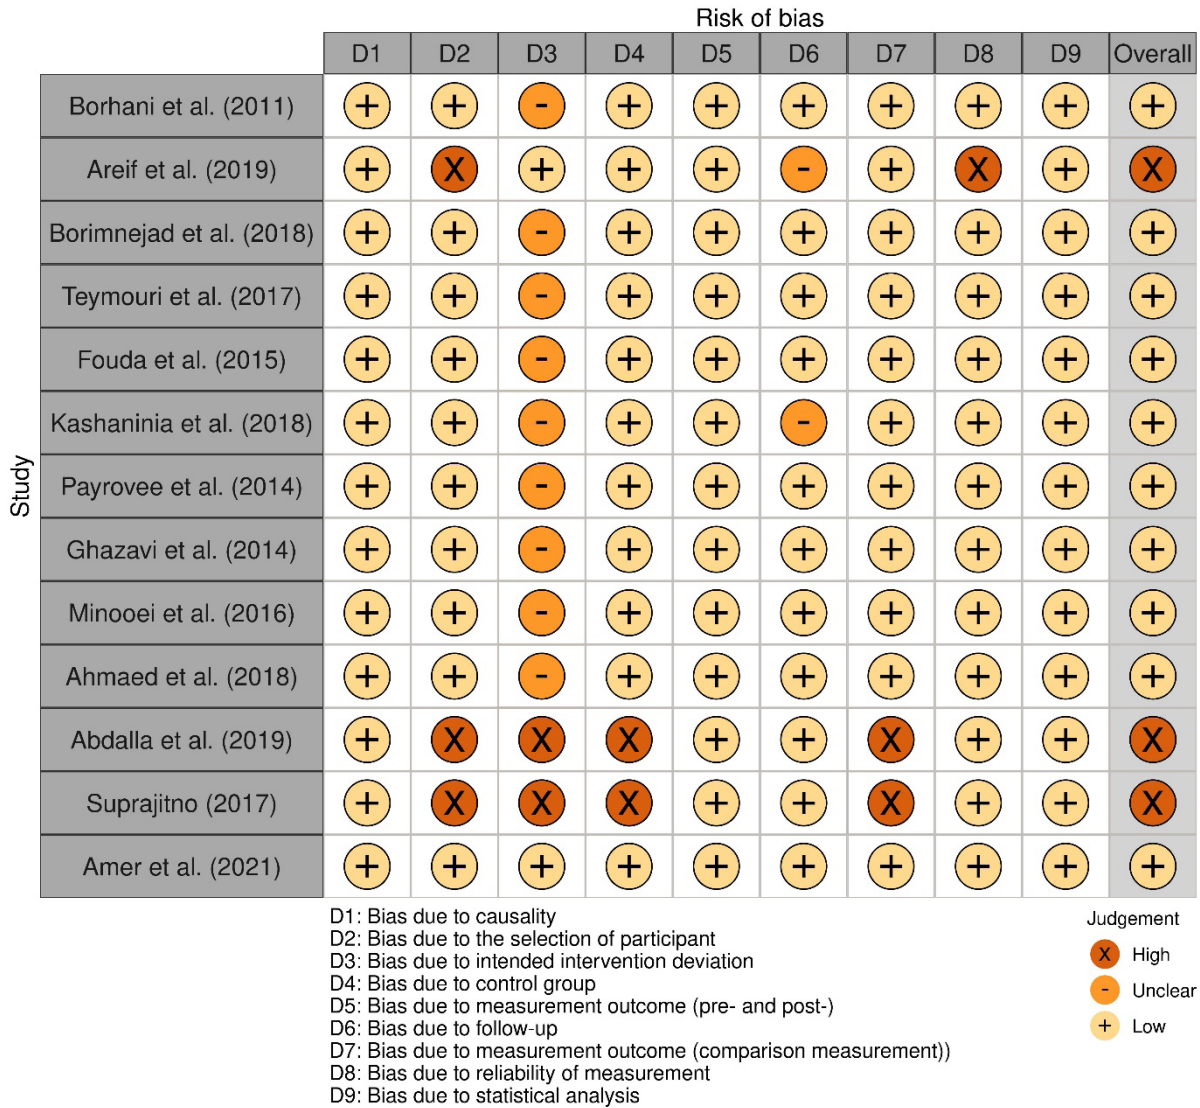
Risk of bias

Study

| | D1 | D2 | D3 | D4 | D5 | D6 | D7 | D8 | D9 | Overall |
|---|---|---|---|---|---|---|---|---|---|---|
| Borhani et al. (2011) | + | + | - | + | + | + | + | + | + | + |
| Areif et al. (2019) | + | X | + | + | + | - | + | X | + | X |
| Borimnejad et al. (2018) | + | + | - | + | + | + | + | + | + | + |
| Teymouri et al. (2017) | + | + | - | + | + | + | + | + | + | + |
| Fouda et al. (2015) | + | + | - | + | + | + | + | + | + | + |
| Kashaninia et al. (2018) | + | + | - | + | + | - | + | + | + | + |
| Payrovee et al. (2014) | + | + | - | + | + | + | + | + | + | + |
| Ghazavi et al. (2014) | + | + | - | + | + | + | + | + | + | + |
| Minooei et al. (2016) | + | + | - | + | + | + | + | + | + | + |
| Ahmaed et al. (2018) | + | + | - | + | + | + | + | + | + | + |
| Abdalla et al. (2019) | + | X | X | X | + | + | X | + | + | X |
| Suprajitno (2017) | + | X | X | X | + | + | X | + | + | X |
| Amer et al. (2021) | + | + | + | + | + | + | + | + | + | + |

D1: Bias due to causality
D2: Bias due to the selection of participant
D3: Bias due to intended intervention deviation
D4: Bias due to control group
D5: Bias due to measurement outcome (pre- and post-)
D6: Bias due to follow-up
D7: Bias due to measurement outcome (comparison measurement))
D8: Bias due to reliability of measurement
D9: Bias due to statistical analysis

Judgement
X High
- Unclear
+ Low